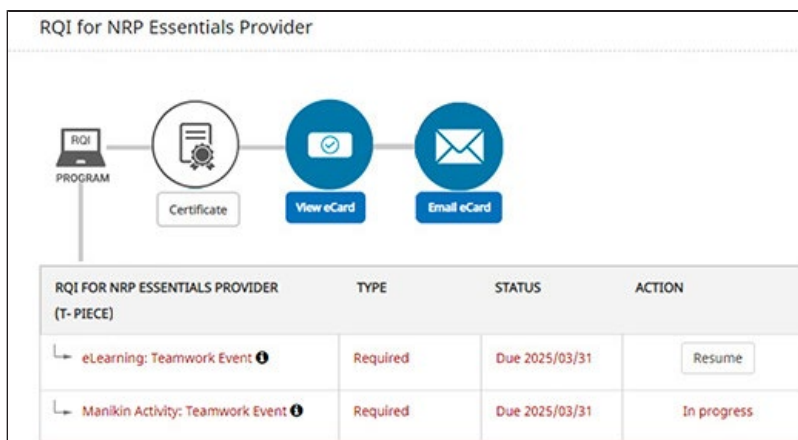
RQI for NRP Essentials Provider

RQI
PROGRAM

Certificate

View eCard

Email eCard

| RQI FOR NRP ESSENTIALS PROVIDER (T- PIECE) | TYPE | STATUS | ACTION |
|---|---|---|---|
| eLearning: Teamwork Event | Required | Due 2025/03/31 | Resume |
| Manikin Activity: Teamwork Event | Required | Due 2025/03/31 | In progress |